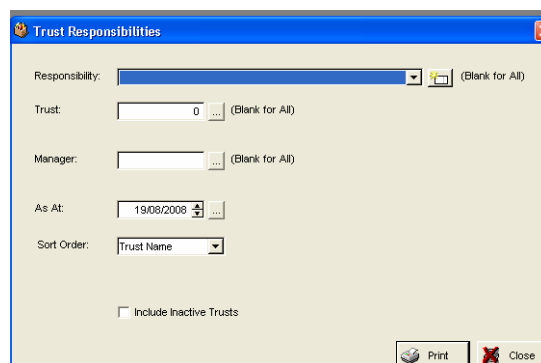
Trust Responsibilities

Responsibility: (Blank for All)

Trust: 0 ... (Blank for All)

Manager: ... (Blank for All)

As At: 19/08/2008 ...

Sort Order: Trust Name

Include Inactive Trusts

Print Close